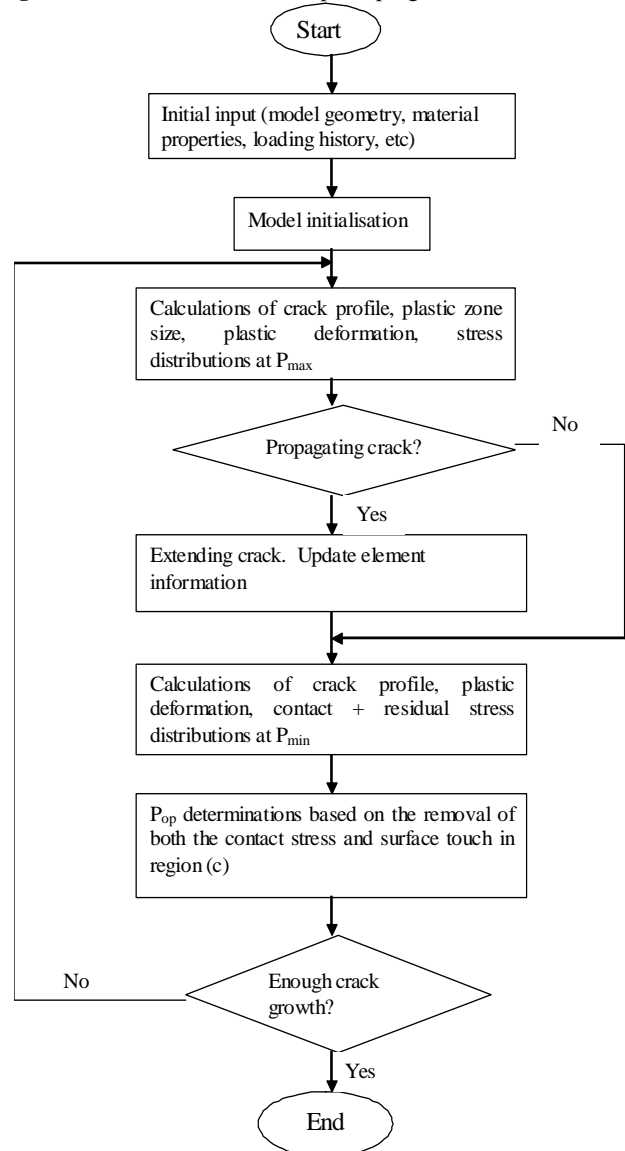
Start

Initial input (model geometry, material properties, loading history, etc)

Model initialisation

Calculations of crack profile, plastic zone size, plastic deformation, stress distributions at $P_{max}$

Propagating crack?

No

Yes

Extending crack. Update element information

Calculations of crack profile, plastic deformation, contact + residual stress distributions at $P_{min}$

$P_{op}$ determinations based on the removal of both the contact stress and surface touch in region (c)

No

Enough crack growth?

Yes

End